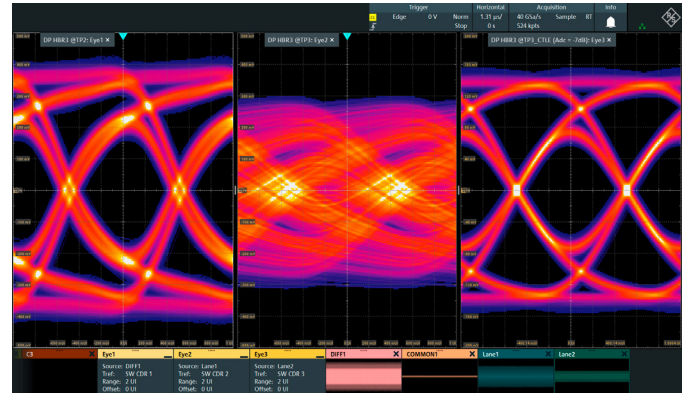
Trigger
Edge 0 V Norm
Stop
Horizontal
5.31 µs/
0 s
Acquisition
40 GSa/s Sample RT
524 kpts
Info

DP HBR3 @TP2: Eye1 ×
DP HBR3 @TP3: Eye2 ×
DP HBR3 @TP3_CTLE (Adc = -7dB): Eye3 ×

C3 ×
Eye1 ×
Source: DIFF1
Tref: SW CDR 1
Range: 2 UI
Offset: 0 UI
Eye2 ×
Source: Lane1
Tref: SW CDR 2
Range: 2 UI
Offset: 0 UI
Eye3 ×
Source: Lane2
Tref: SW CDR 3
Range: 2 UI
Offset: 0 UI
DIFF1 ×
COMMON1 ×
Lane1 ×
Lane2 ×